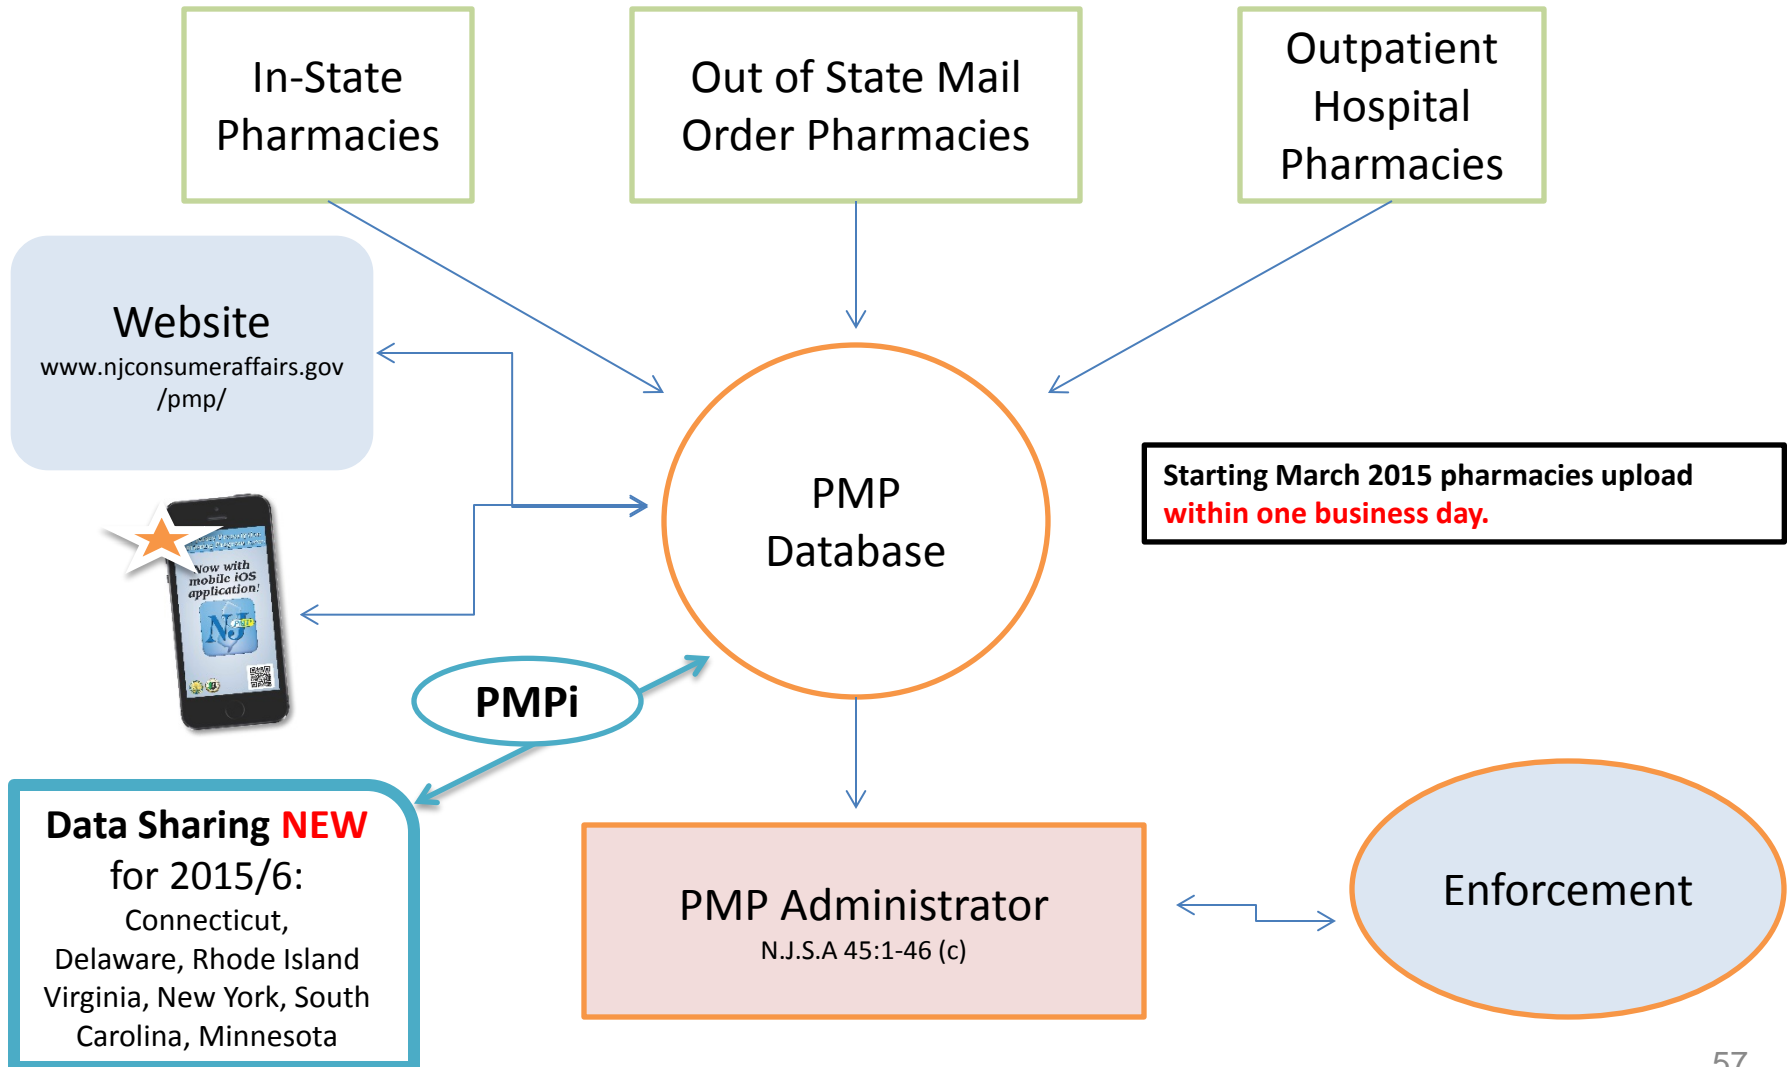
In-State Pharmacies

Out of State Mail Order Pharmacies

Outpatient Hospital Pharmacies

Website
www.njconsumeraffairs.gov/pmp/

PMP Database

Starting March 2015 pharmacies upload within one business day.

Now with mobile iOS application!

NJ

PMPi

Data Sharing NEW for 2015/6:
Connecticut, Delaware, Rhode Island Virginia, New York, South Carolina, Minnesota

PMP Administrator
N.J.S.A 45:1-46 (c)

Enforcement

57